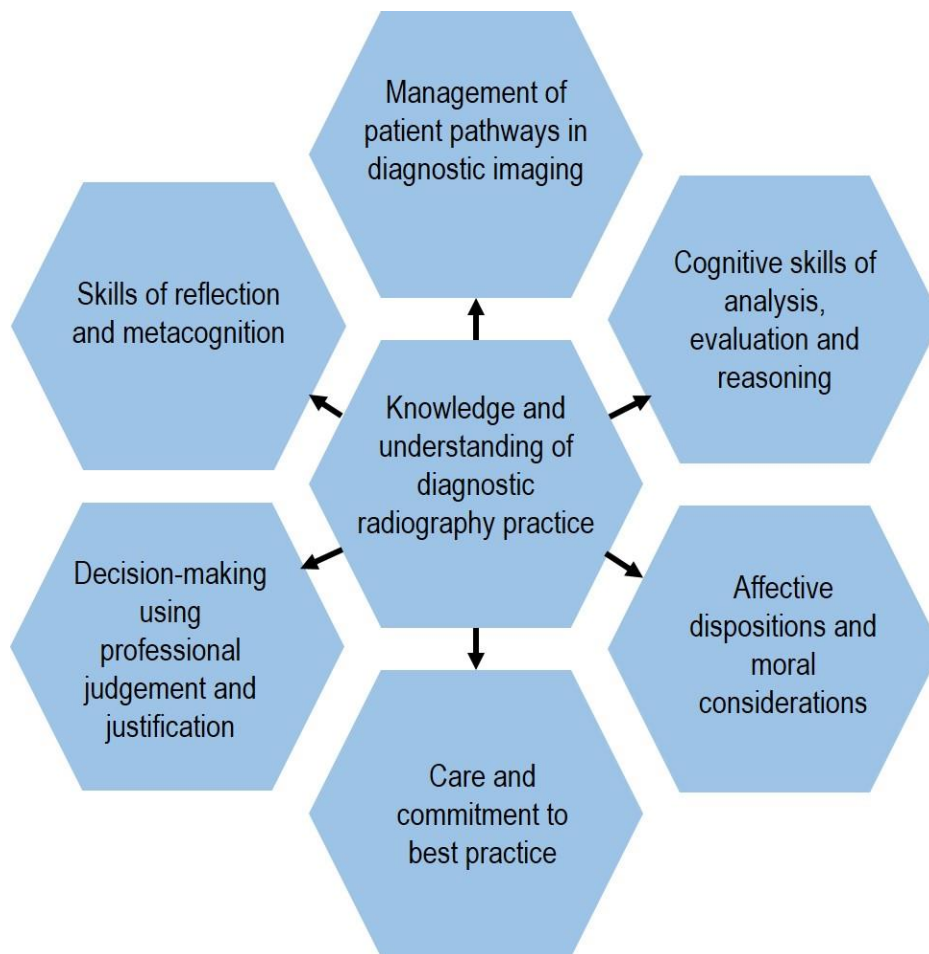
Management of patient pathways in diagnostic imaging

Skills of reflection and metacognition

Cognitive skills of analysis, evaluation and reasoning

Knowledge and understanding of diagnostic radiography practice

Decision-making using professional judgement and justification

Affective dispositions and moral considerations

Care and commitment to best practice